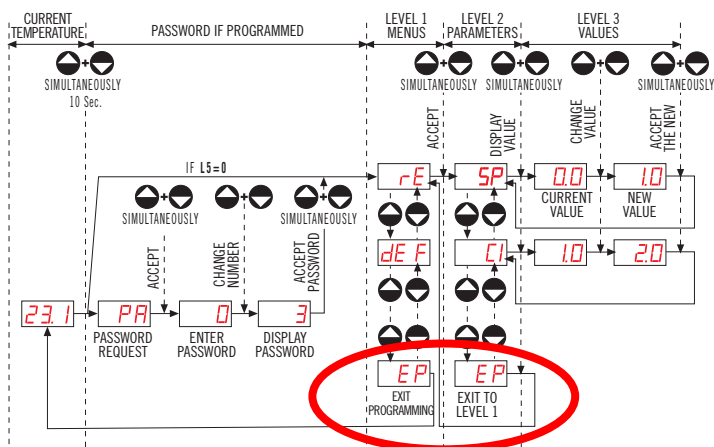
CURRENT TEMPERATURE

PASSWORD IF PROGRAMMED

LEVEL 1 MENUS

LEVEL 2 PARAMETERS

LEVEL 3 VALUES

SIMULTANEOUSLY 10 Sec.

SIMULTANEOUSLY

SIMULTANEOUSLY

ACCEPT

DISPLAY VALUE

CHANGE VALUE

ACCEPT THE NEW

IF L5=0

rE

SP

0.0

CURRENT VALUE

1.0

NEW VALUE

SIMULTANEOUSLY

ACCEPT

CHANGE NUMBER

SIMULTANEOUSLY

ACCEPT PASSWORD

dE F

C1

1.0

2.0

23.1

PA

PASSWORD REQUEST

0

ENTER PASSWORD

3

DISPLAY PASSWORD

EP

EXIT PROGRAMMING

EP

EXIT TO LEVEL 1